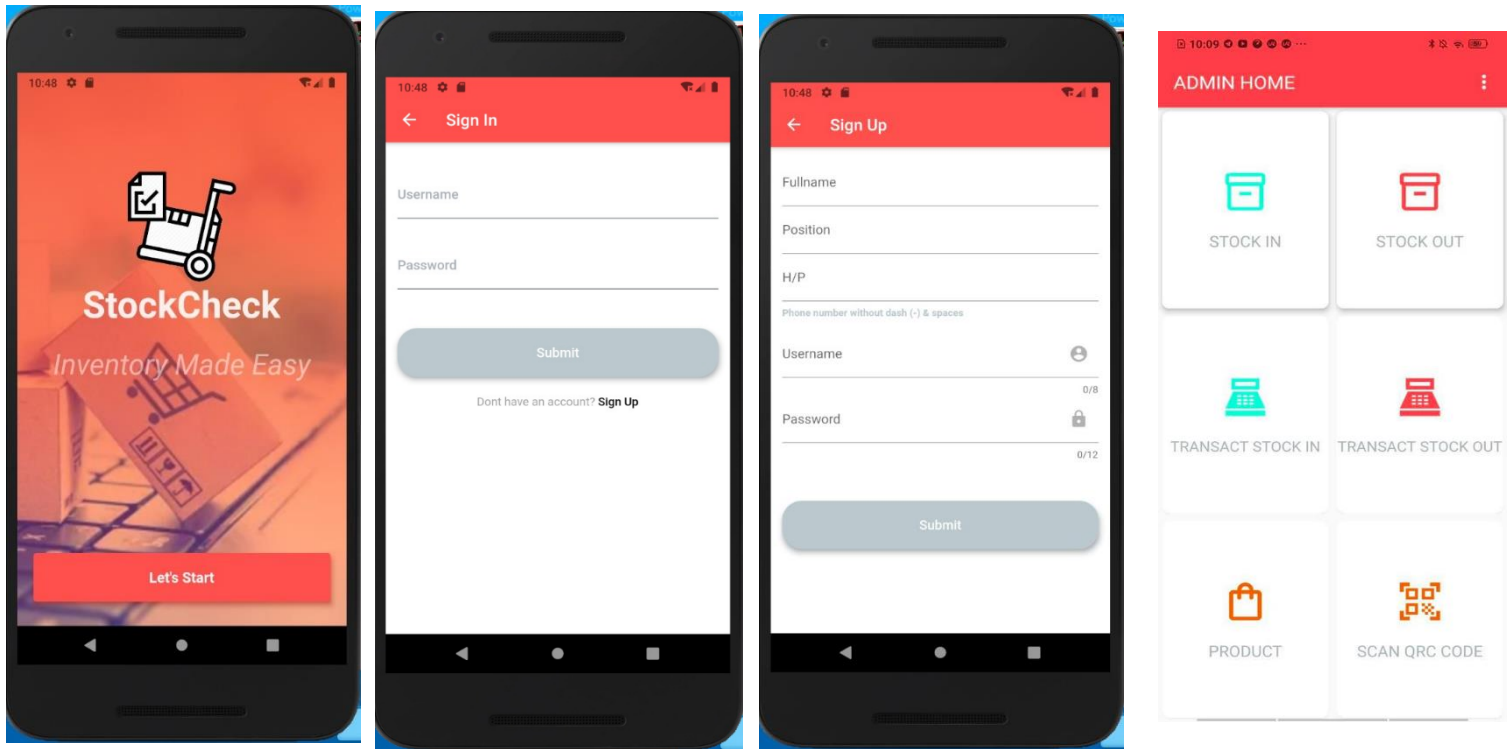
10:48

StockCheck

Inventory Made Easy

Let's Start

10:48

Sign In

Username

Password

Submit

Dont have an account? Sign Up

10:48

Sign Up

Fullname

Position

H/P

Phone number without dash (-) & spaces

Username

0/8

Password

0/12

Submit

10:09

ADMIN HOME

STOCK IN

STOCK OUT

TRANSACT STOCK IN

TRANSACT STOCK OUT

PRODUCT

SCAN QRC CODE